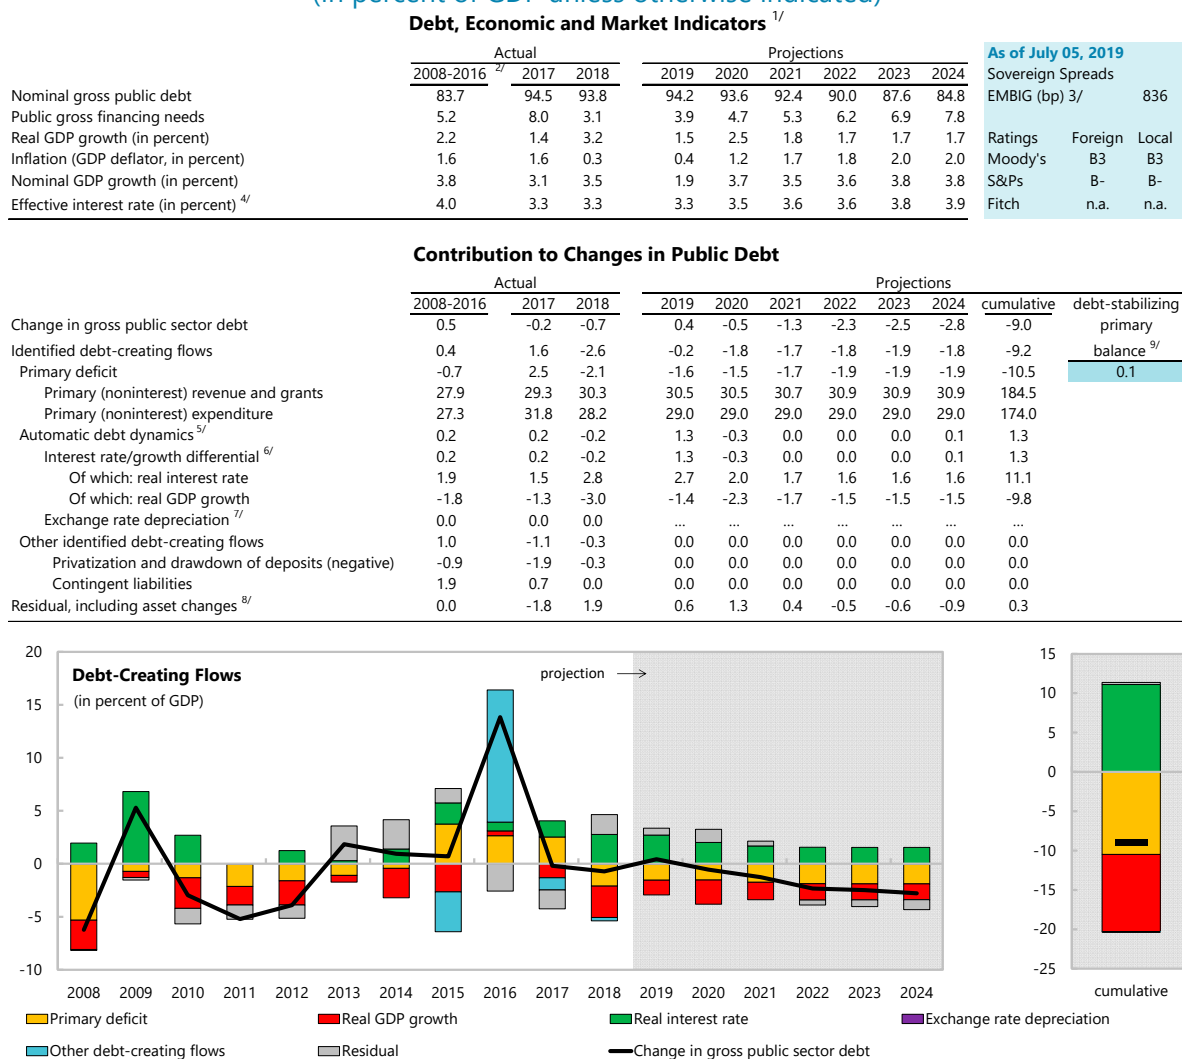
(in percent of GDP unless otherwise indicated)

Debt, Economic and Market Indicators $^{1/}$

| | Actual | | | Projections | | | | | | As of July 05, 2019 | | |
|---|---|---|---|---|---|---|---|---|---|---|---|---|
| | 2008-2016 $^{2/}$ | 2017 | 2018 | 2019 | 2020 | 2021 | 2022 | 2023 | 2024 | Sovereign Spreads | | |
| Nominal gross public debt | 83.7 | 94.5 | 93.8 | 94.2 | 93.6 | 92.4 | 90.0 | 87.6 | 84.8 | EMBIG (bp) 3/ | | 836 |
| Public gross financing needs | 5.2 | 8.0 | 3.1 | 3.9 | 4.7 | 5.3 | 6.2 | 6.9 | 7.8 | | | |
| Real GDP growth (in percent) | 2.2 | 1.4 | 3.2 | 1.5 | 2.5 | 1.8 | 1.7 | 1.7 | 1.7 | Ratings | Foreign | Local |
| Inflation (GDP deflator, in percent) | 1.6 | 1.6 | 0.3 | 0.4 | 1.2 | 1.7 | 1.8 | 2.0 | 2.0 | Moody's | B3 | B3 |
| Nominal GDP growth (in percent) | 3.8 | 3.1 | 3.5 | 1.9 | 3.7 | 3.5 | 3.6 | 3.8 | 3.8 | S&Ps | B- | B- |
| Effective interest rate (in percent) $^{4/}$ | 4.0 | 3.3 | 3.3 | 3.3 | 3.5 | 3.6 | 3.6 | 3.8 | 3.9 | Fitch | n.a. | n.a. |

Contribution to Changes in Public Debt

| | Actual | | | Projections | | | | | | | |
|---|---|---|---|---|---|---|---|---|---|---|---|
| | 2008-2016 | 2017 | 2018 | 2019 | 2020 | 2021 | 2022 | 2023 | 2024 | cumulative | debt-stabilizing primary balance $^{9/}$ |
| Change in gross public sector debt | 0.5 | -0.2 | -0.7 | 0.4 | -0.5 | -1.3 | -2.3 | -2.5 | -2.8 | -9.0 | |
| Identified debt-creating flows | 0.4 | 1.6 | -2.6 | -0.2 | -1.8 | -1.7 | -1.8 | -1.9 | -1.8 | -9.2 | |
| Primary deficit | -0.7 | 2.5 | -2.1 | -1.6 | -1.5 | -1.7 | -1.9 | -1.9 | -1.9 | -10.5 | 0.1 |
| Primary (noninterest) revenue and grants | 27.9 | 29.3 | 30.3 | 30.5 | 30.5 | 30.7 | 30.9 | 30.9 | 30.9 | 184.5 | |
| Primary (noninterest) expenditure | 27.3 | 31.8 | 28.2 | 29.0 | 29.0 | 29.0 | 29.0 | 29.0 | 29.0 | 174.0 | |
| Automatic debt dynamics $^{5/}$ | 0.2 | 0.2 | -0.2 | 1.3 | -0.3 | 0.0 | 0.0 | 0.0 | 0.1 | 1.3 | |
| Interest rate/growth differential $^{6/}$ | 0.2 | 0.2 | -0.2 | 1.3 | -0.3 | 0.0 | 0.0 | 0.0 | 0.1 | 1.3 | |
| Of which: real interest rate | 1.9 | 1.5 | 2.8 | 2.7 | 2.0 | 1.7 | 1.6 | 1.6 | 1.6 | 11.1 | |
| Of which: real GDP growth | -1.8 | -1.3 | -3.0 | -1.4 | -2.3 | -1.7 | -1.5 | -1.5 | -1.5 | -9.8 | |
| Exchange rate depreciation $^{7/}$ | 0.0 | 0.0 | 0.0 | ... | ... | ... | ... | ... | ... | ... | |
| Other identified debt-creating flows | 1.0 | -1.1 | -0.3 | 0.0 | 0.0 | 0.0 | 0.0 | 0.0 | 0.0 | 0.0 | |
| Privatization and drawdown of deposits (negative) | -0.9 | -1.9 | -0.3 | 0.0 | 0.0 | 0.0 | 0.0 | 0.0 | 0.0 | 0.0 | |
| Contingent liabilities | 1.9 | 0.7 | 0.0 | 0.0 | 0.0 | 0.0 | 0.0 | 0.0 | 0.0 | 0.0 | |
| Residual, including asset changes $^{8/}$ | 0.0 | -1.8 | 1.9 | 0.6 | 1.3 | 0.4 | -0.5 | -0.6 | -0.9 | 0.3 | |

Debt-Creating Flows
(in percent of GDP)
projection

20 15 10 5 0 -5 -10
2008 2009 2010 2011 2012 2013 2014 2015 2016 2017 2018 2019 2020 2021 2022 2023 2024

15 10 5 0 -5 -10 -15 -20 -25
cumulative

Primary deficit
Real GDP growth
Real interest rate
Exchange rate depreciation
Other debt-creating flows
Residual
Change in gross public sector debt